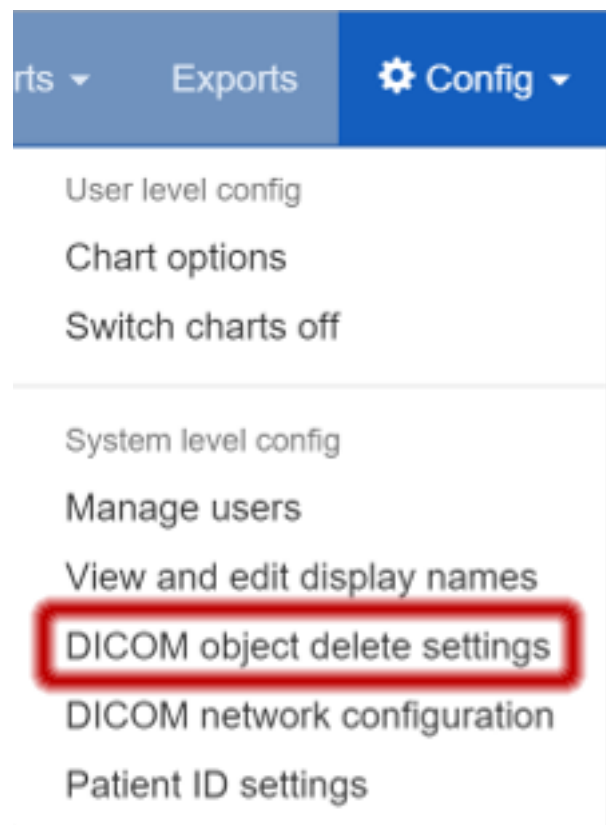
rts ▾ Exports Config ▾

User level config

Chart options

Switch charts off

System level config

Manage users

View and edit display names

DICOM object delete settings

DICOM network configuration

Patient ID settings